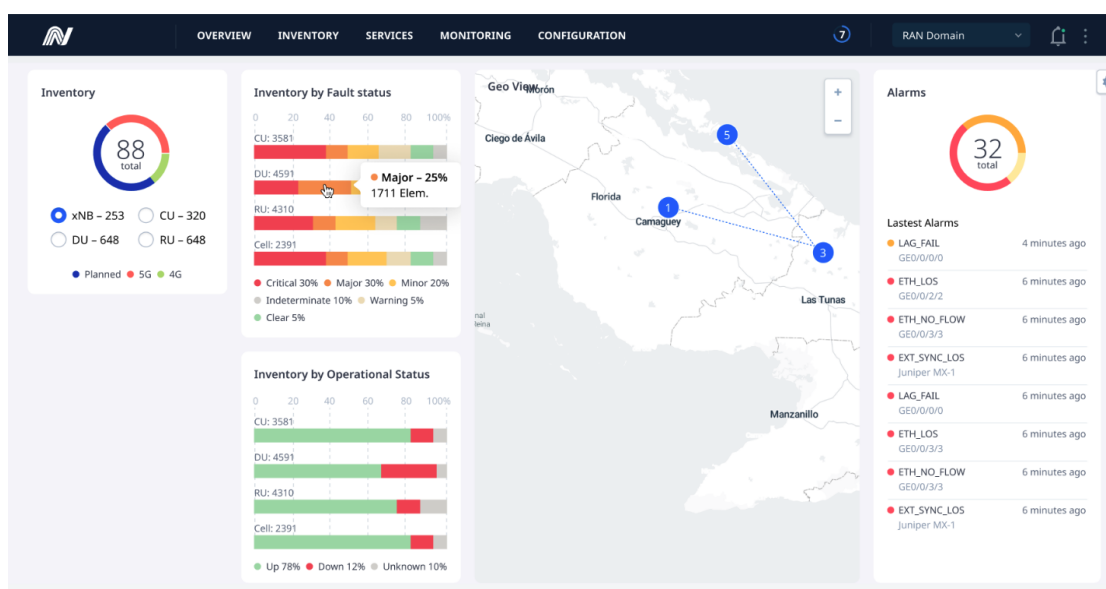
OVERVIEW INVENTORY SERVICES MONITORING CONFIGURATION

7

RAN Domain

Inventory

88
total

xNB – 253
CU – 320
DU – 648
RU – 648

Planned 5G 4G

Inventory by Fault status

0 20 40 60 80 100%

CU: 3581

DU: 4591

Major – 25%
1711 Elem.

RU: 4310

Cell: 2391

Critical 30% Major 30% Minor 20%
Indeterminate 10% Warning 5%
Clear 5%

Inventory by Operational Status

0 20 40 60 80 100%

CU: 3581

DU: 4591

RU: 4310

Cell: 2391

Up 78% Down 12% Unknown 10%

Geo View

Morón

Ciego de Ávila

Florida

Camaguey

Las Tunas

Manzanillo

nal
leina

5

1

3

+
−

Alarms

32
total

Lastest Alarms

| | |
|---|---|
| LAG_FAIL<br>GE0/0/0/0 | 4 minutes ago |
| ETH_LOS<br>GE0/0/2/2 | 6 minutes ago |
| ETH_NO_FLOW<br>GE0/0/3/3 | 6 minutes ago |
| EXT_SYNC_LOS<br>Juniper MX-1 | 6 minutes ago |
| LAG_FAIL<br>GE0/0/0/0 | 6 minutes ago |
| ETH_LOS<br>GE0/0/3/3 | 6 minutes ago |
| ETH_NO_FLOW<br>GE0/0/3/3 | 6 minutes ago |
| EXT_SYNC_LOS<br>Juniper MX-1 | 6 minutes ago |